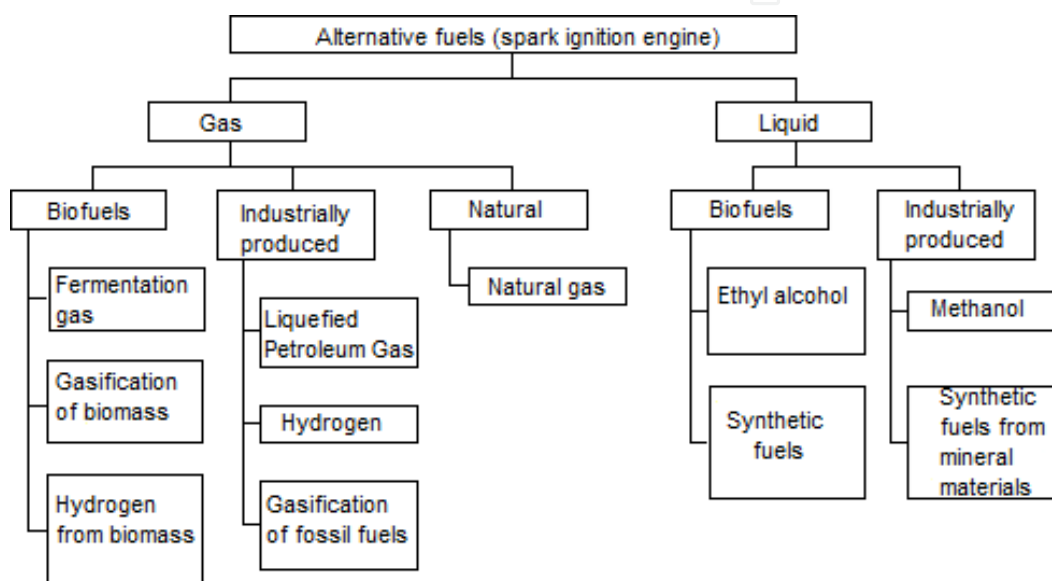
Alternative fuels (spark ignition engine)

Gas

Liquid

Biofuels

Fermentation gas

Gasification of biomass

Hydrogen from biomass

Industrially produced

Liquefied Petroleum Gas

Hydrogen

Gasification of fossil fuels

Natural

Natural gas

Biofuels

Ethyl alcohol

Synthetic fuels

Industrially produced

Methanol

Synthetic fuels from mineral materials